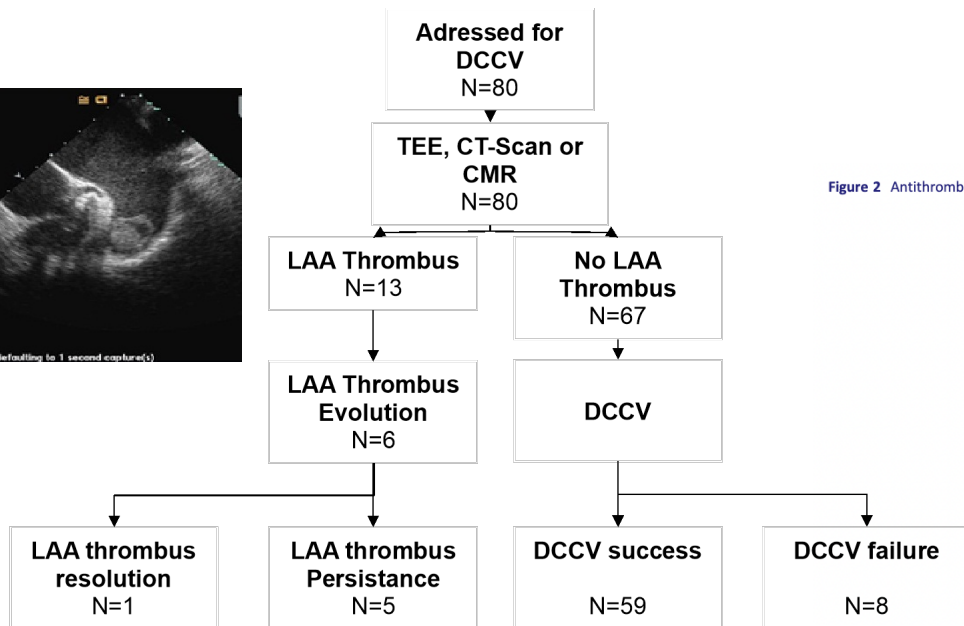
efaulting to 1 second capture(s)

Adressed for DCCV
N=80

TEE, CT-Scan or CMR
N=80

Figure 2 Antithromb

LAA Thrombus
N=13

No LAA Thrombus
N=67

LAA Thrombus Evolution
N=6

DCCV

LAA thrombus resolution
N=1

LAA thrombus Persistance
N=5

DCCV success
N=59

DCCV failure
N=8